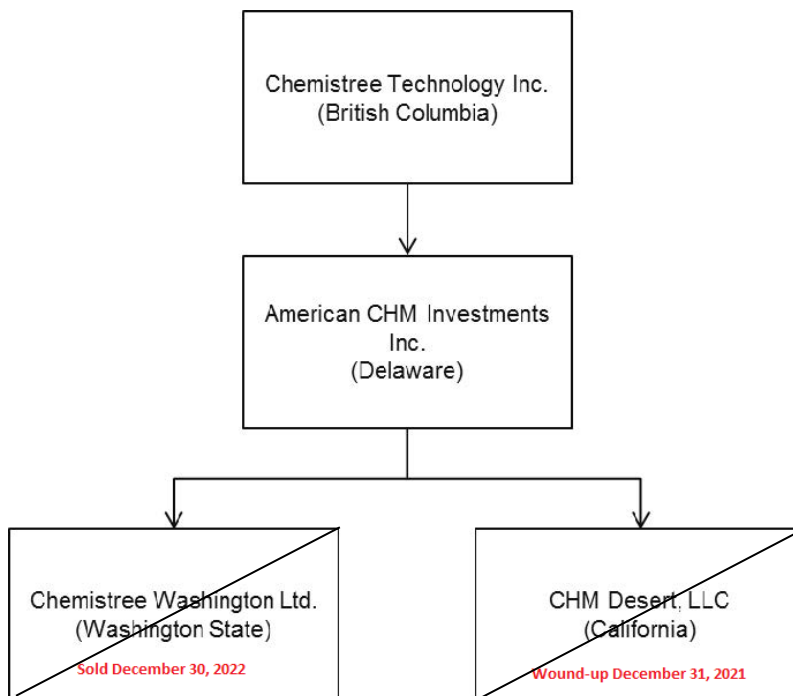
Chemistree Technology Inc.
(British Columbia)

American CHM Investments Inc.
(Delaware)

Chemistree Washington Ltd.
(Washington State)
Sold December 30, 2022

CHM Desert, LLC
(California)
Wound-up December 31, 2021